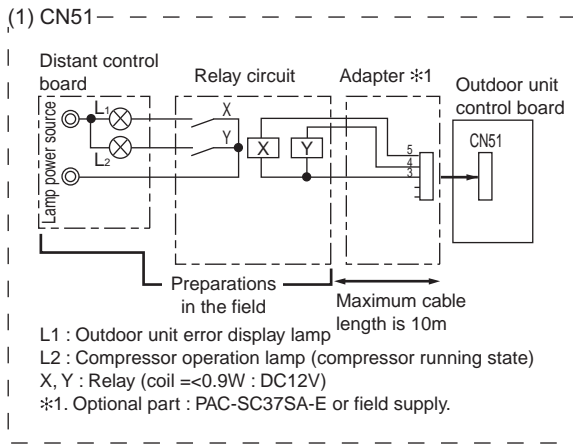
(1) CN51

Distant control board

Relay circuit

Adapter ✻1

Outdoor unit control board

Lamp power source

L1

L2

X

Y

X

Y

5
4
3

CN51

Preparations in the field

Maximum cable length is 10m

L1 : Outdoor unit error display lamp

L2 : Compressor operation lamp (compressor running state)

X, Y : Relay (coil =<0.9W : DC12V)

✻1. Optional part : PAC-SC37SA-E or field supply.